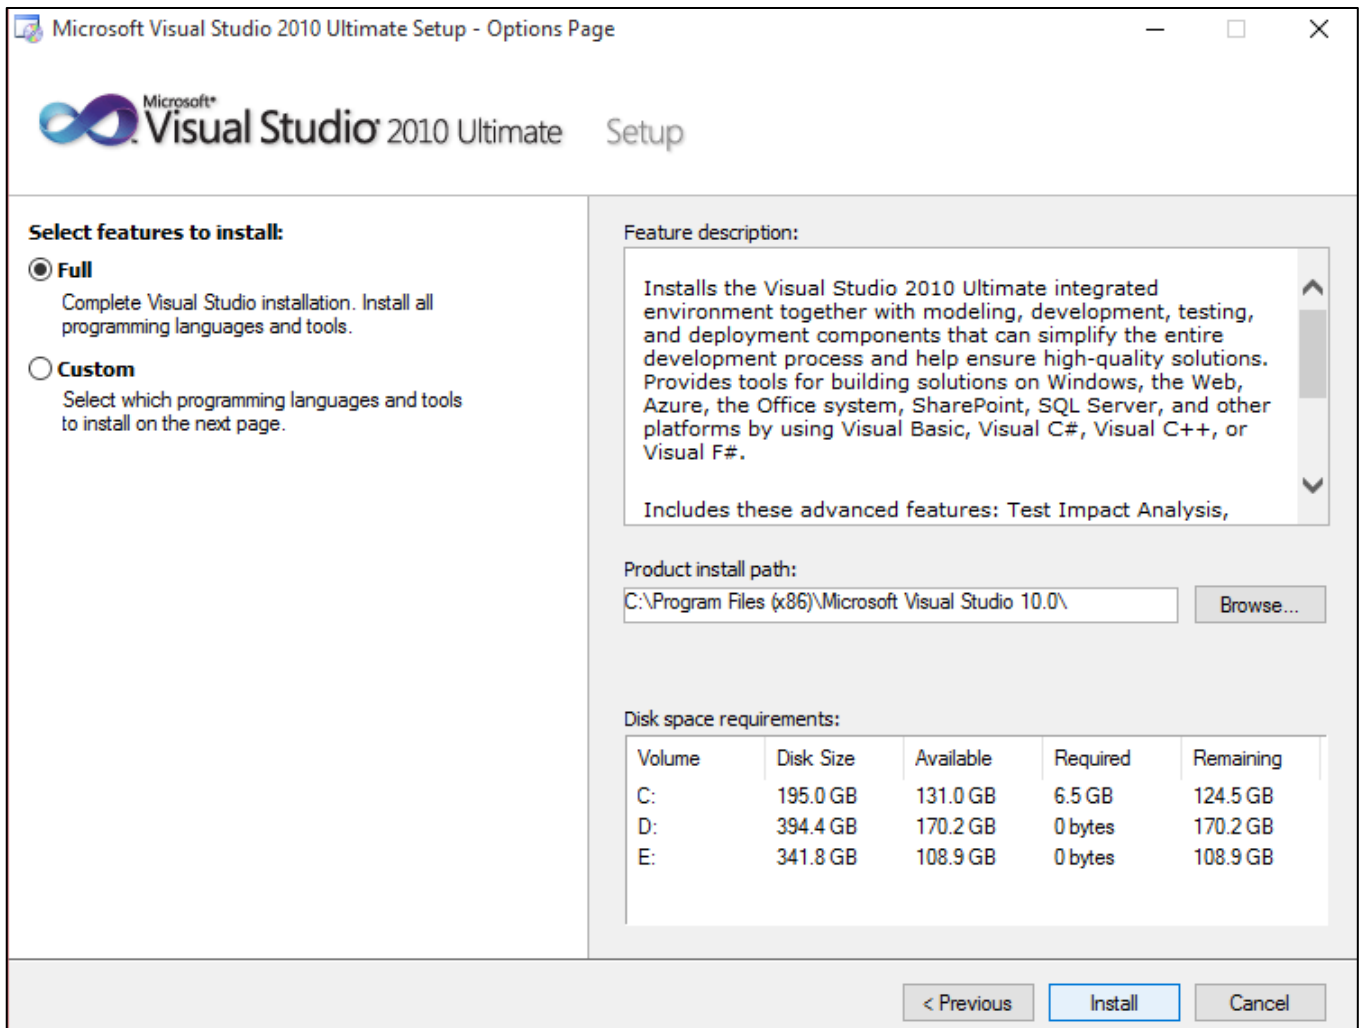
Microsoft Visual Studio 2010 Ultimate Setup - Options Page

Microsoft® Visual Studio® 2010 Ultimate Setup

Select features to install:

Full
Complete Visual Studio installation. Install all programming languages and tools.

Custom
Select which programming languages and tools to install on the next page.

Feature description:

Installs the Visual Studio 2010 Ultimate integrated environment together with modeling, development, testing, and deployment components that can simplify the entire development process and help ensure high-quality solutions. Provides tools for building solutions on Windows, the Web, Azure, the Office system, SharePoint, SQL Server, and other platforms by using Visual Basic, Visual C#, Visual C++, or Visual F#.

Includes these advanced features: Test Impact Analysis,

Product install path:

C:\Program Files (x86)\Microsoft Visual Studio 10.0\

Browse...

Disk space requirements:

| Volume | Disk Size | Available | Required | Remaining |
|---|---|---|---|---|
| C: | 195.0 GB | 131.0 GB | 6.5 GB | 124.5 GB |
| D: | 394.4 GB | 170.2 GB | 0 bytes | 170.2 GB |
| E: | 341.8 GB | 108.9 GB | 0 bytes | 108.9 GB |

< Previous Install Cancel